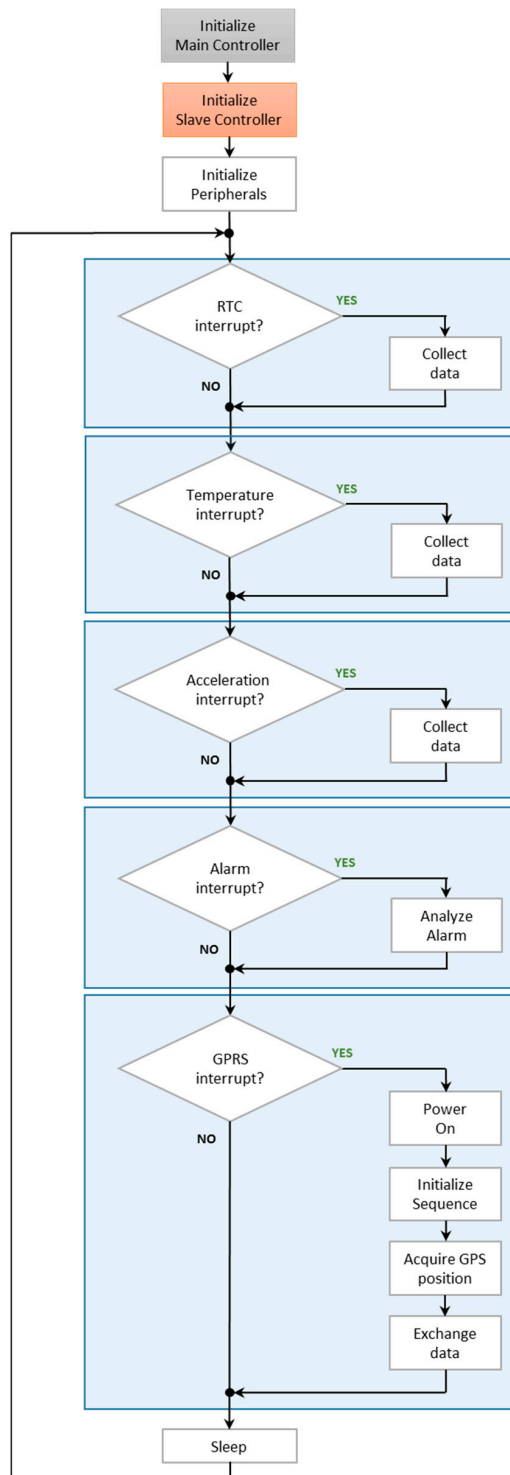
Initialize Main Controller

Initialize Slave Controller

Initialize Peripherals

RTC interrupt?

YES

Collect data

NO

Temperature interrupt?

YES

Collect data

NO

Acceleration interrupt?

YES

Collect data

NO

Alarm interrupt?

YES

Analyze Alarm

NO

GPRS interrupt?

YES

Power On

Initialize Sequence

Acquire GPS position

Exchange data

NO

Sleep